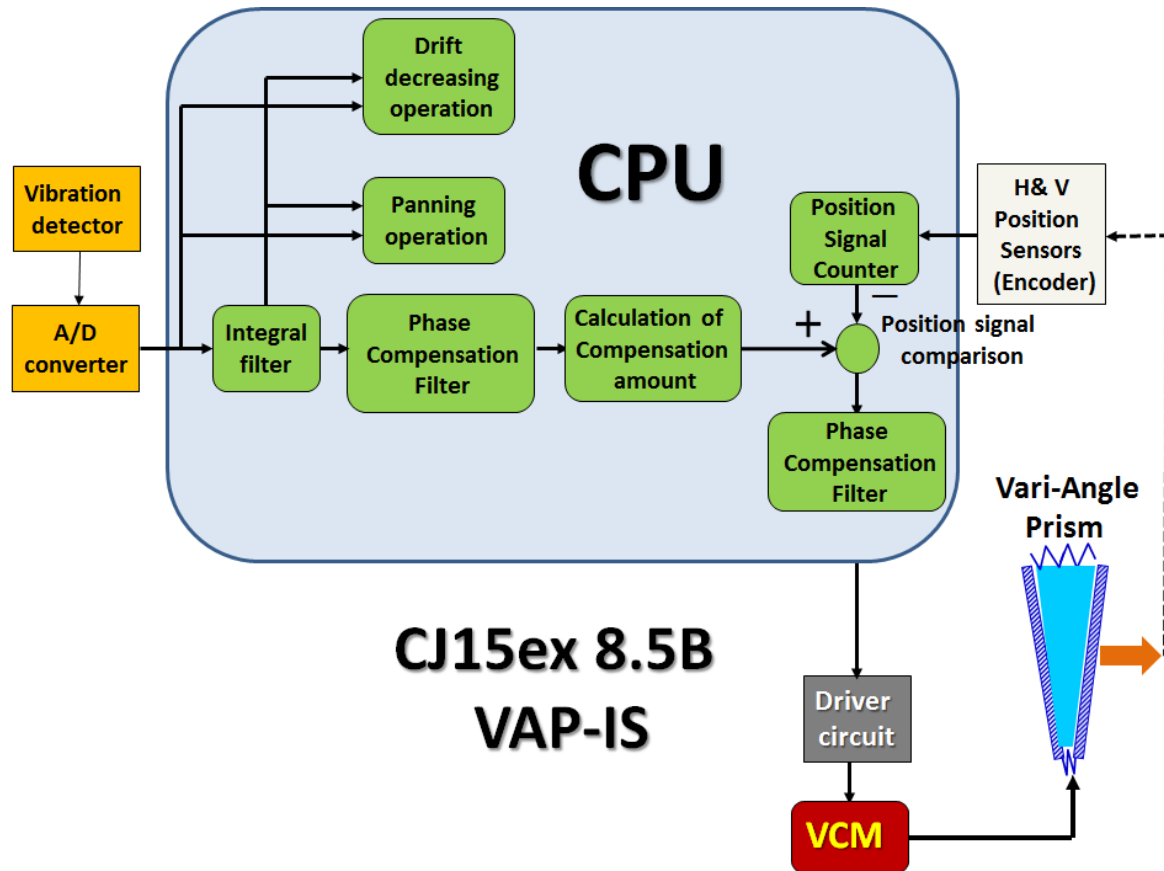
CPU

Vibration detector

A/D converter

Integral filter

Drift decreasing operation

Panning operation

Phase Compensation Filter

Calculation of Compensation amount

+

Position Signal Counter

−

Position signal comparison

H& V Position Sensors (Encoder)

Phase Compensation Filter

Vari-Angle Prism

CJ15ex 8.5B VAP-IS

Driver circuit

VCM